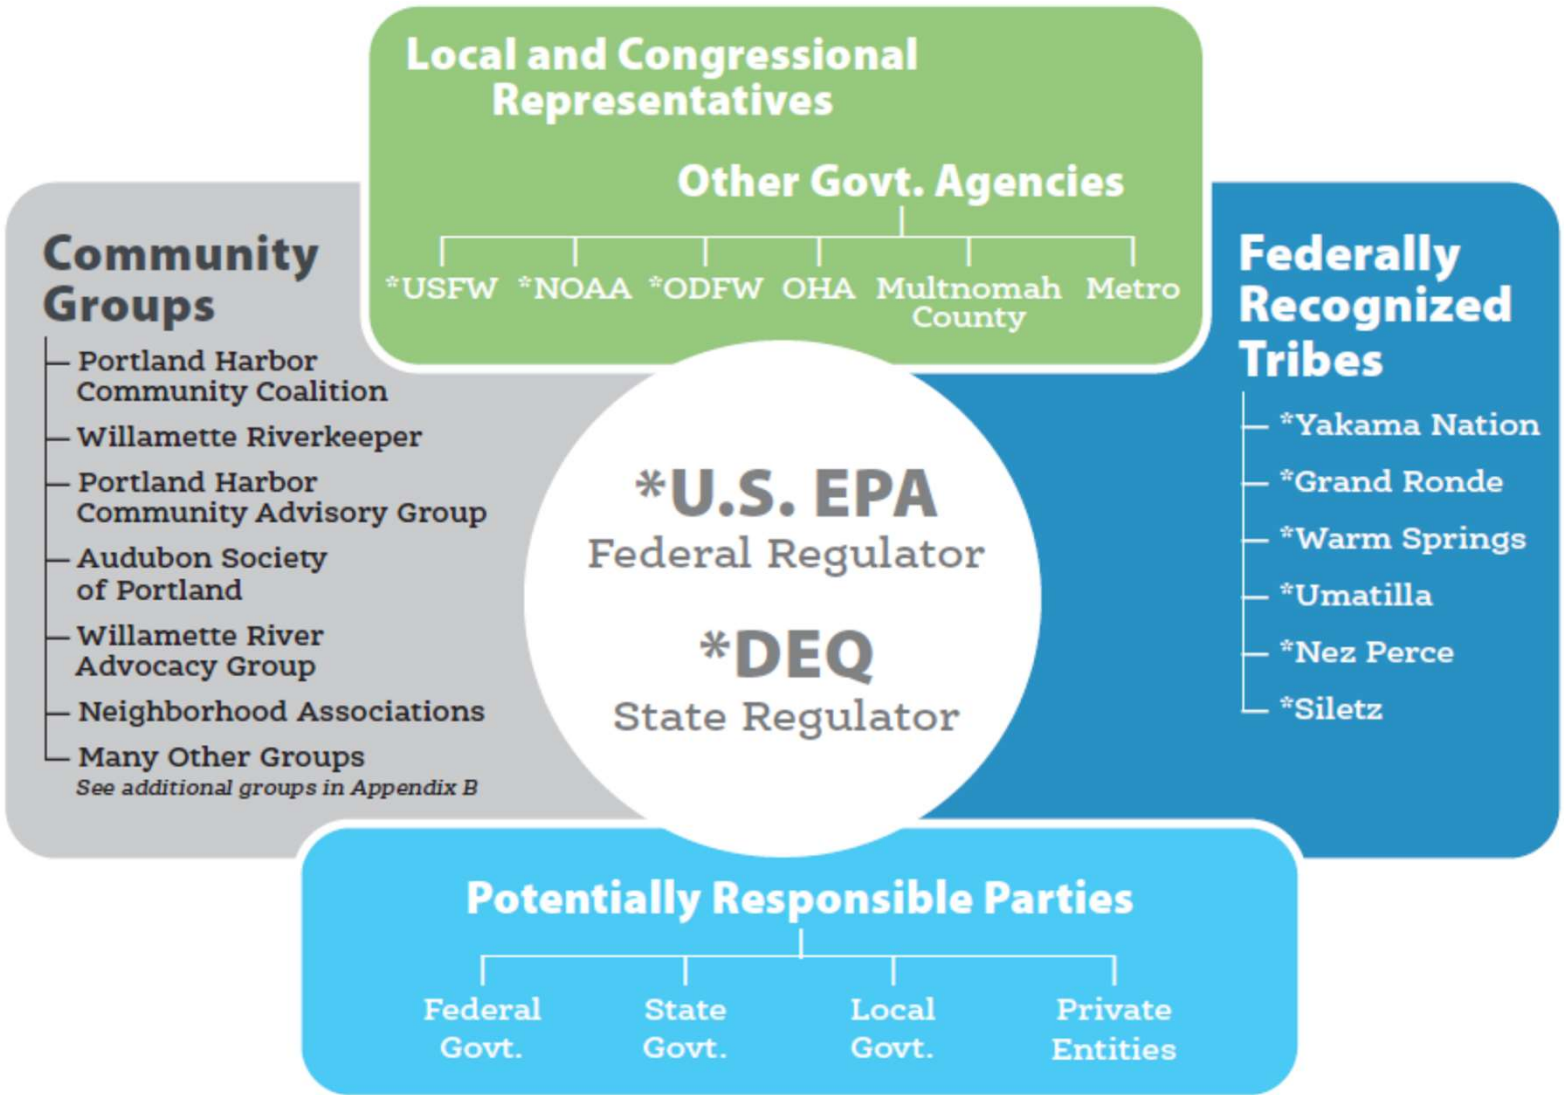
Local and Congressional Representatives

Other Govt. Agencies

*USFW *NOAA *ODFW OHA Multnomah County Metro

Community Groups

Portland Harbor Community Coalition
Willamette Riverkeeper
Portland Harbor Community Advisory Group
Audubon Society of Portland
Willamette River Advocacy Group
Neighborhood Associations
Many Other Groups
See additional groups in Appendix B

*U.S. EPA
Federal Regulator

*DEQ
State Regulator

Federally Recognized Tribes

*Yakama Nation
*Grand Ronde
*Warm Springs
*Umatilla
*Nez Perce
*Siletz

Potentially Responsible Parties

Federal Govt. State Govt. Local Govt. Private Entities